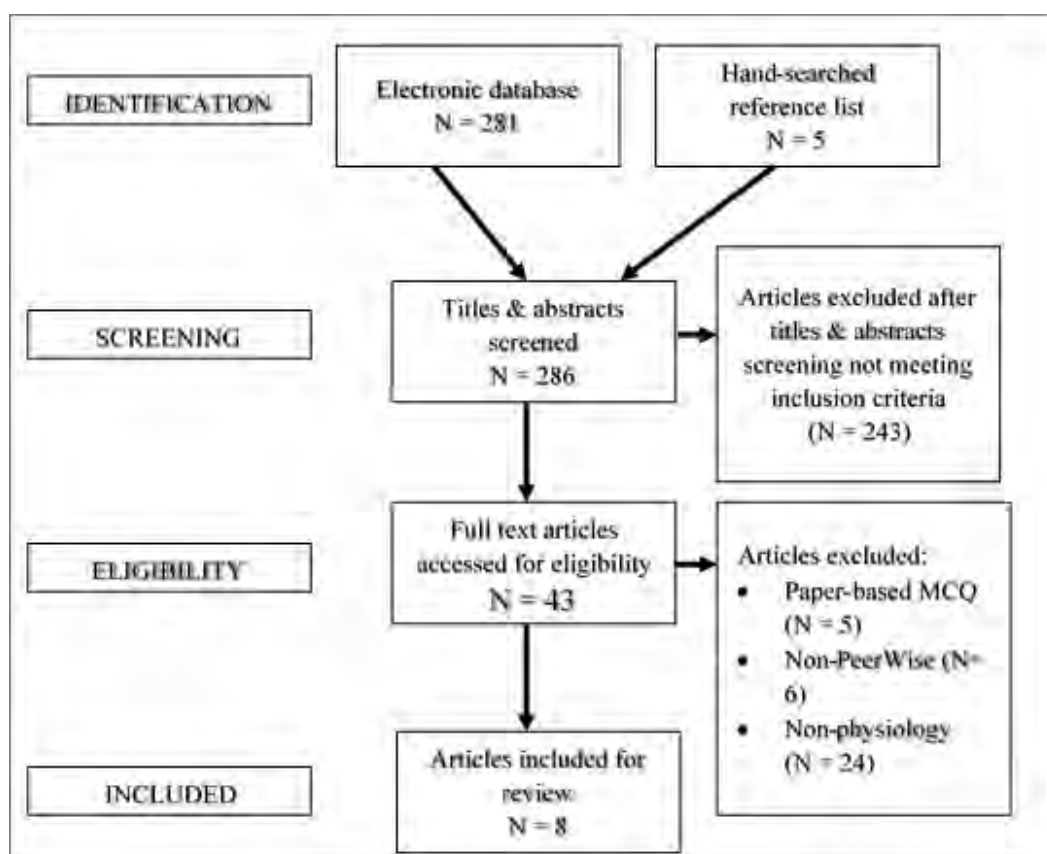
IDENTIFICATION

Electronic database
N = 281

Hand-searched reference list
N = 5

SCREENING

Titles & abstracts screened
N = 286

Articles excluded after titles & abstracts screening not meeting inclusion criteria
(N = 243)

ELIGIBILITY

Full text articles accessed for eligibility
N = 43

Articles excluded:
• Paper-based MCQ (N = 5)
• Non-PeerWise (N= 6)
• Non-physiology (N = 24)

INCLUDED

Articles included for review
N = 8